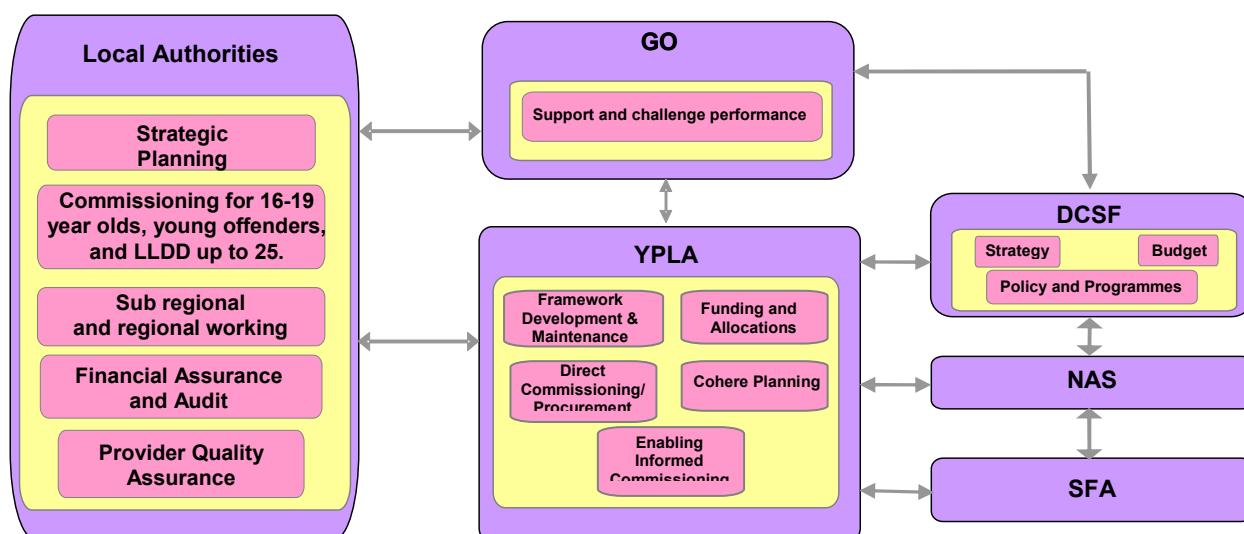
Local Authorities

Strategic Planning

Commissioning for 16-19 year olds, young offenders, and LLDD up to 25.

Sub regional and regional working

Financial Assurance and Audit

Provider Quality Assurance

GO

Support and challenge performance

YPLA

Framework Development & Maintenance

Funding and Allocations

Direct Commissioning/ Procurement

Cohere Planning

Enabling Informed Commissioning

DCSF

Strategy

Budget

Policy and Programmes

NAS

SFA